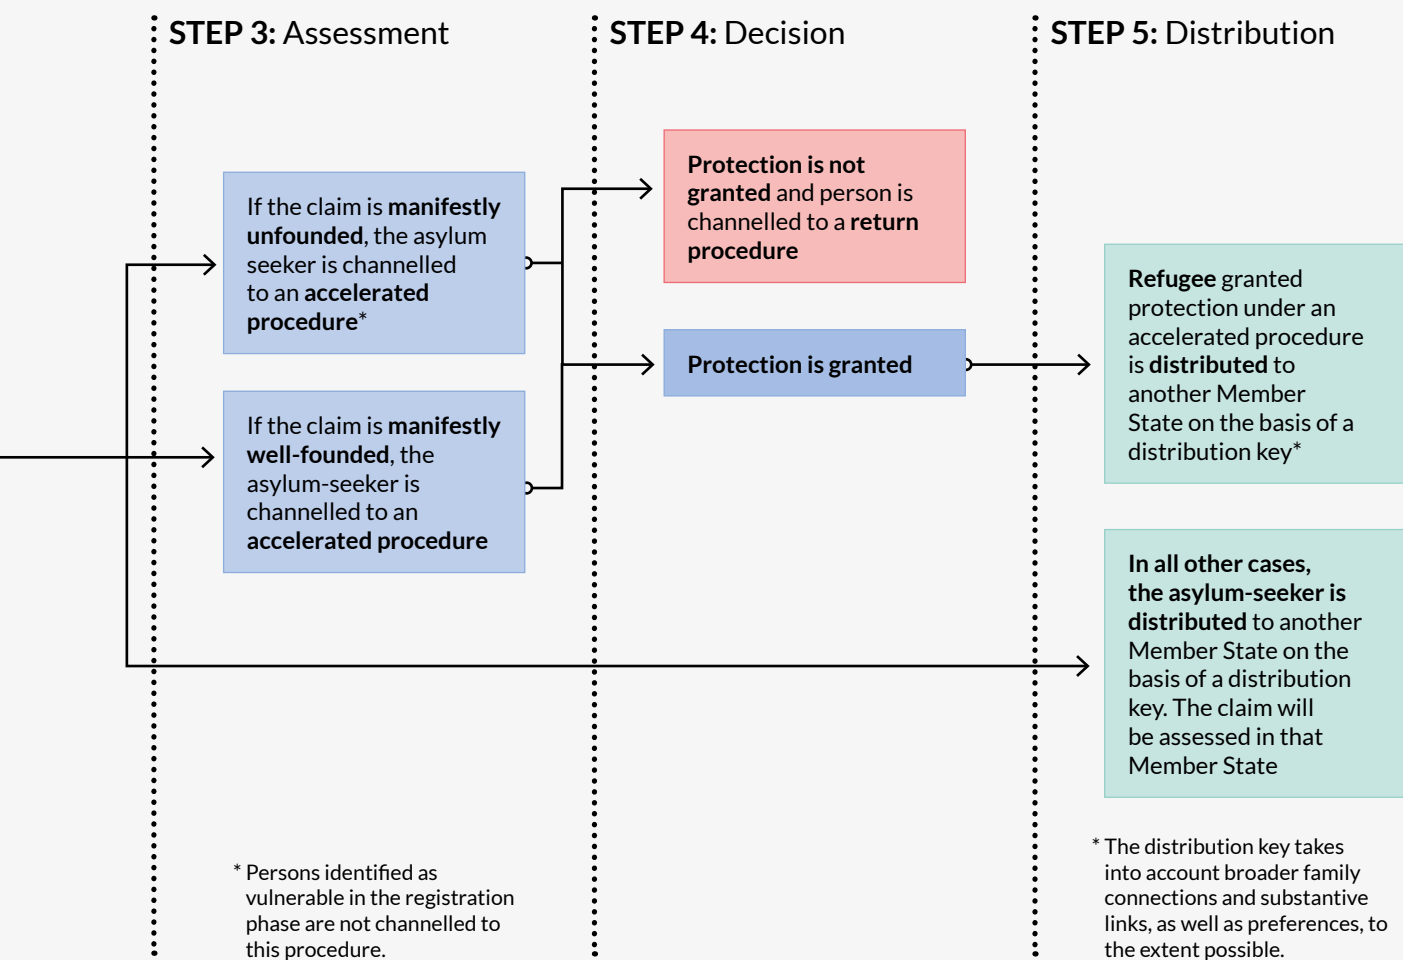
**STEP 3:** Assessment

**STEP 4:** Decision

**STEP 5:** Distribution

If the claim is **manifestly unfounded**, the asylum seeker is channelled to an **accelerated procedure***

If the claim is **manifestly well-founded**, the asylum-seeker is channelled to an **accelerated procedure**

**Protection is not granted** and person is channelled to a **return procedure**

**Protection is granted**

**Refugee** granted protection under an accelerated procedure is **distributed** to another Member State on the basis of a distribution key*

**In all other cases, the asylum-seeker is distributed** to another Member State on the basis of a distribution key. The claim will be assessed in that Member State

* Persons identified as vulnerable in the registration phase are not channelled to this procedure.

* The distribution key takes into account broader family connections and substantive links, as well as preferences, to the extent possible.